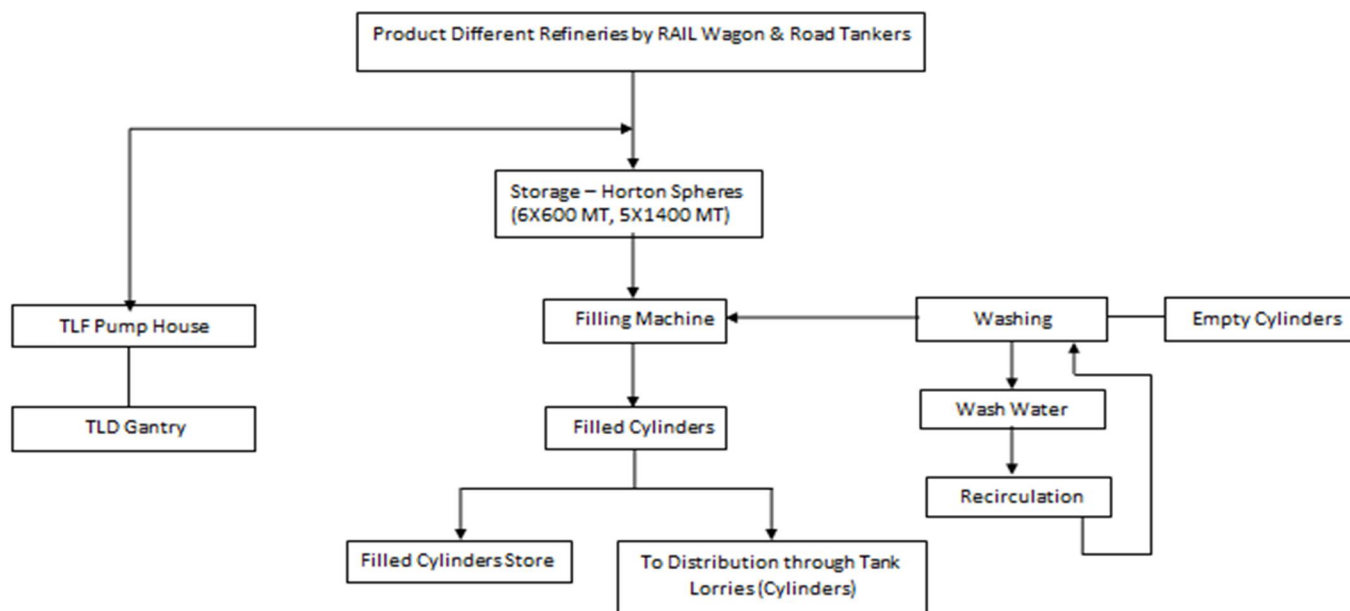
Product Different Refineries by RAIL Wagon & Road Tankers

Storage – Horton Spheres (6X600 MT, 5X1400 MT)

TLF Pump House

TLD Gantry

Filling Machine

Washing

Empty Cylinders

Wash Water

Filled Cylinders

Recirculation

Filled Cylinders Store

To Distribution through Tank Lorries (Cylinders)